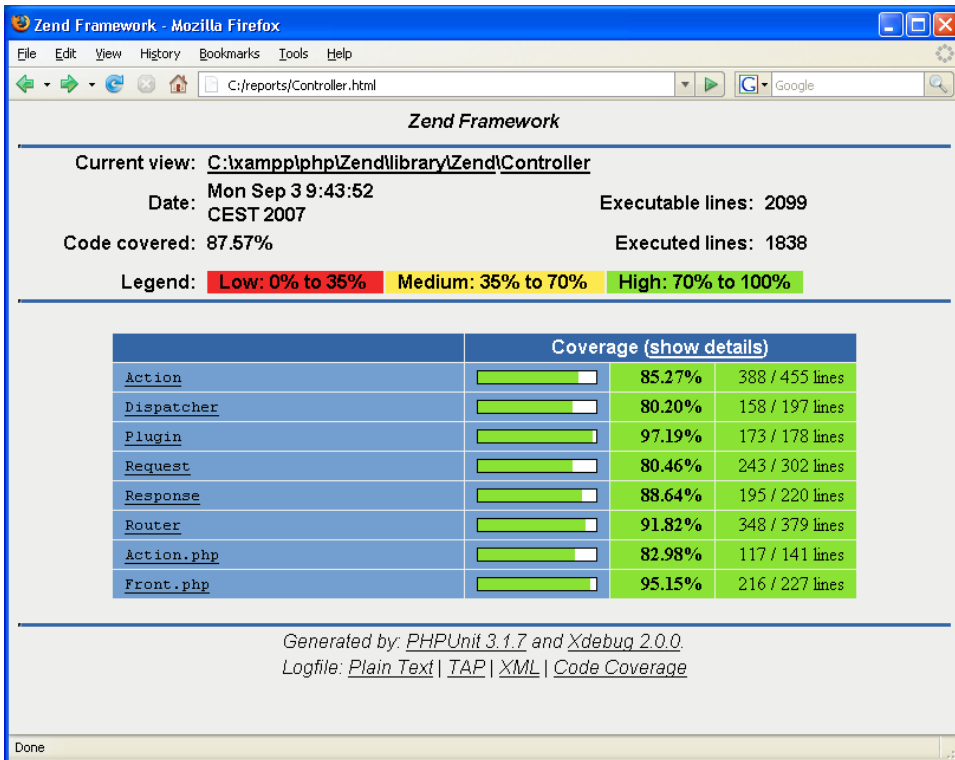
Zend Framework - Mozilla Firefox

File Edit View History Bookmarks Tools Help

C:/reports/Controller.html

Google

Zend Framework

Current view: C:\xampp\php\Zend\library\Zend\Controller

Date: Mon Sep 3 9:43:52 CEST 2007

Executable lines: 2099

Code covered: 87.57%

Executed lines: 1838

Legend: Low: 0% to 35% Medium: 35% to 70% High: 70% to 100%

| | Coverage (show details) | | |
|---|---|---|---|
| Action | | 85.27% | 388 / 455 lines |
| Dispatcher | | 80.20% | 158 / 197 lines |
| Plugin | | 97.19% | 173 / 178 lines |
| Request | | 80.46% | 243 / 302 lines |
| Response | | 88.64% | 195 / 220 lines |
| Router | | 91.82% | 348 / 379 lines |
| Action.php | | 82.98% | 117 / 141 lines |
| Front.php | | 95.15% | 216 / 227 lines |

Generated by: PHPUnit 3.1.7 and Xdebug 2.0.0.
Logfile: Plain Text | TAP | XML | Code Coverage

Done